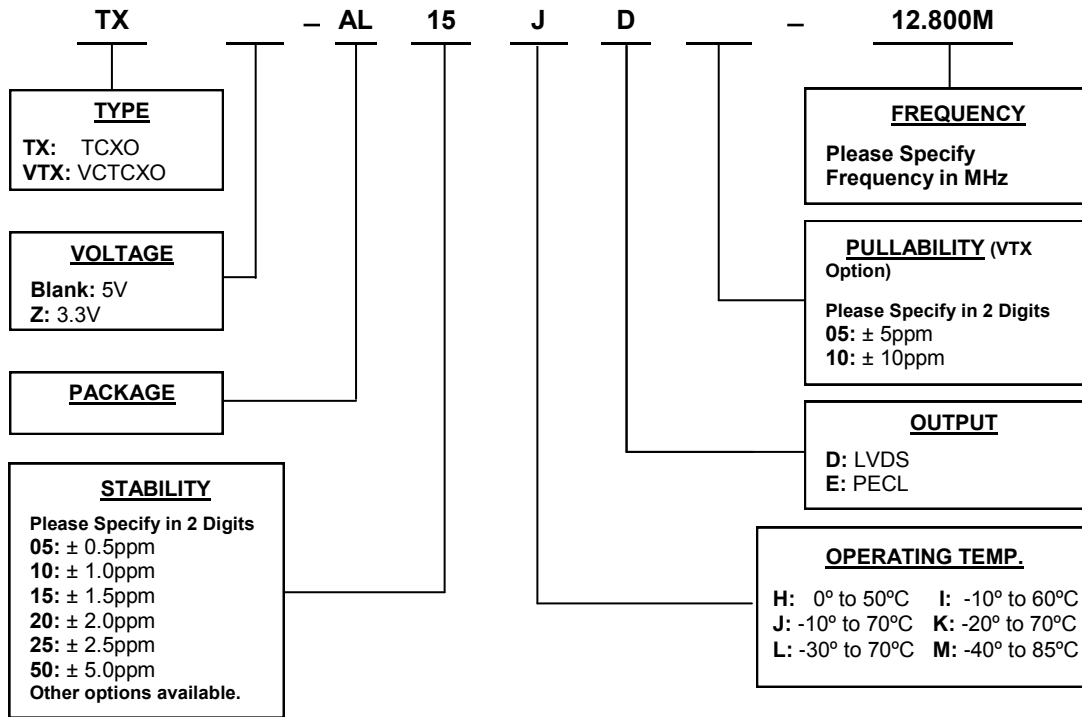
TX _ – AL 15 J D _ – 12.800M

TYPE
TX: TCXO
VTX: VCTCXO

VOLTAGE
Blank: 5V
Z: 3.3V

PACKAGE

STABILITY
Please Specify in 2 Digits
05: ± 0.5ppm
10: ± 1.0ppm
15: ± 1.5ppm
20: ± 2.0ppm
25: ± 2.5ppm
50: ± 5.0ppm
Other options available.

FREQUENCY
Please Specify Frequency in MHz

PULLABILITY (VTX Option)
Please Specify in 2 Digits
05: ± 5ppm
10: ± 10ppm

OUTPUT
D: LVDS
E: PECL

OPERATING TEMP.
H: 0º to 50ºC I: -10º to 60ºC
J: -10º to 70ºC K: -20º to 70ºC
L: -30º to 70ºC M: -40º to 85ºC